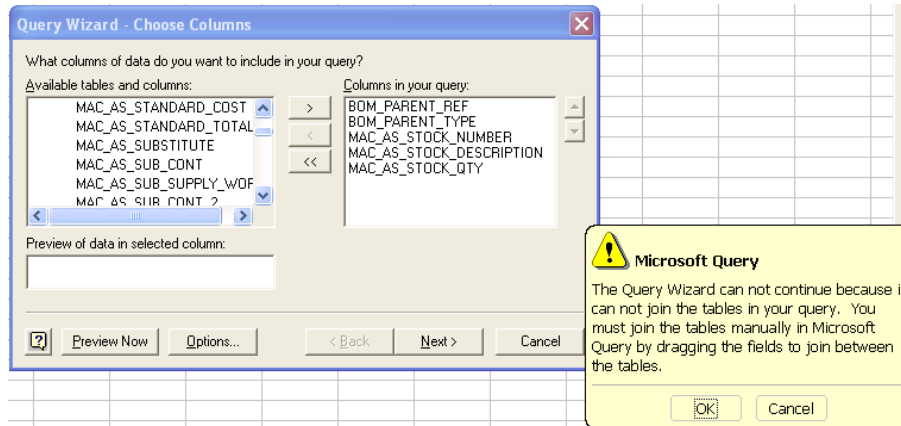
Query Wizard - Choose Columns

What columns of data do you want to include in your query?

Available tables and columns:

MAC_AS_STANDARD_COST
MAC_AS_STANDARD_TOTAL
MAC_AS_SUBSTITUTE
MAC_AS_SUB_CONT
MAC_AS_SUB_SUPPLY_WOF
MAC_AS_SUB_CONT_2

>
<
<<

Columns in your query:

BOM_PARENT_REF
BOM_PARENT_TYPE
MAC_AS_STOCK_NUMBER
MAC_AS_STOCK_DESCRIPTION
MAC_AS_STOCK_QTY

Preview of data in selected column:

Preview Now
Options...
< Back
Next >
Cancel

Microsoft Query

The Query Wizard can not continue because i can not join the tables in your query. You must join the tables manually in Microsoft Query by dragging the fields to join between the tables.

OK
Cancel